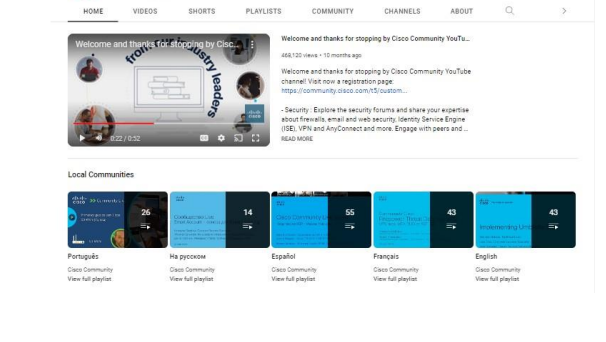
HOME VIDEOS SHORTS PLAYLISTS COMMUNITY CHANNELS ABOUT

Welcome and thanks for stopping by Cisco

from industry leaders

0:22 / 0:52

Welcome and thanks for stopping by Cisco Community YouTu...

468,120 views • 10 months ago

Welcome and thanks for stopping by Cisco Community YouTube channel! Visit now a registration page: https://community.cisco.com/t5/custom...

- Security : Explore the security forums and share your expertise about firewalls, email and web security, Identity Service Engine (ISE), VPN and AnyConnect and more. Engage with peers and ...

READ MORE

Local Communities

26
Português
Cisco Community
View full playlist

14
На русском
Cisco Community
View full playlist

55
Español
Cisco Community
View full playlist

43
Français
Cisco Community
View full playlist

43
English
Cisco Community
View full playlist